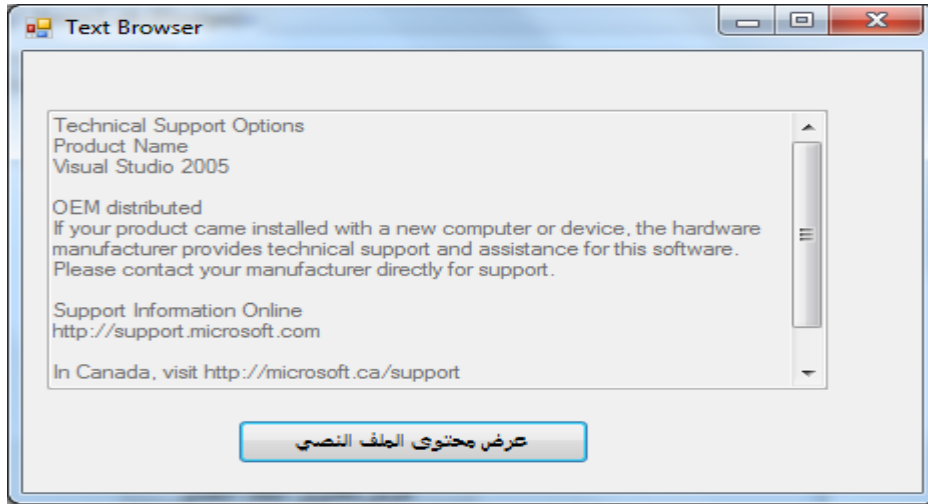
Text Browser

Technical Support Options
Product Name
Visual Studio 2005

OEM distributed
If your product came installed with a new computer or device, the hardware manufacturer provides technical support and assistance for this software. Please contact your manufacturer directly for support.

Support Information Online
http://support.microsoft.com

In Canada, visit http://microsoft.ca/support

عرض محتوى الملف النصي